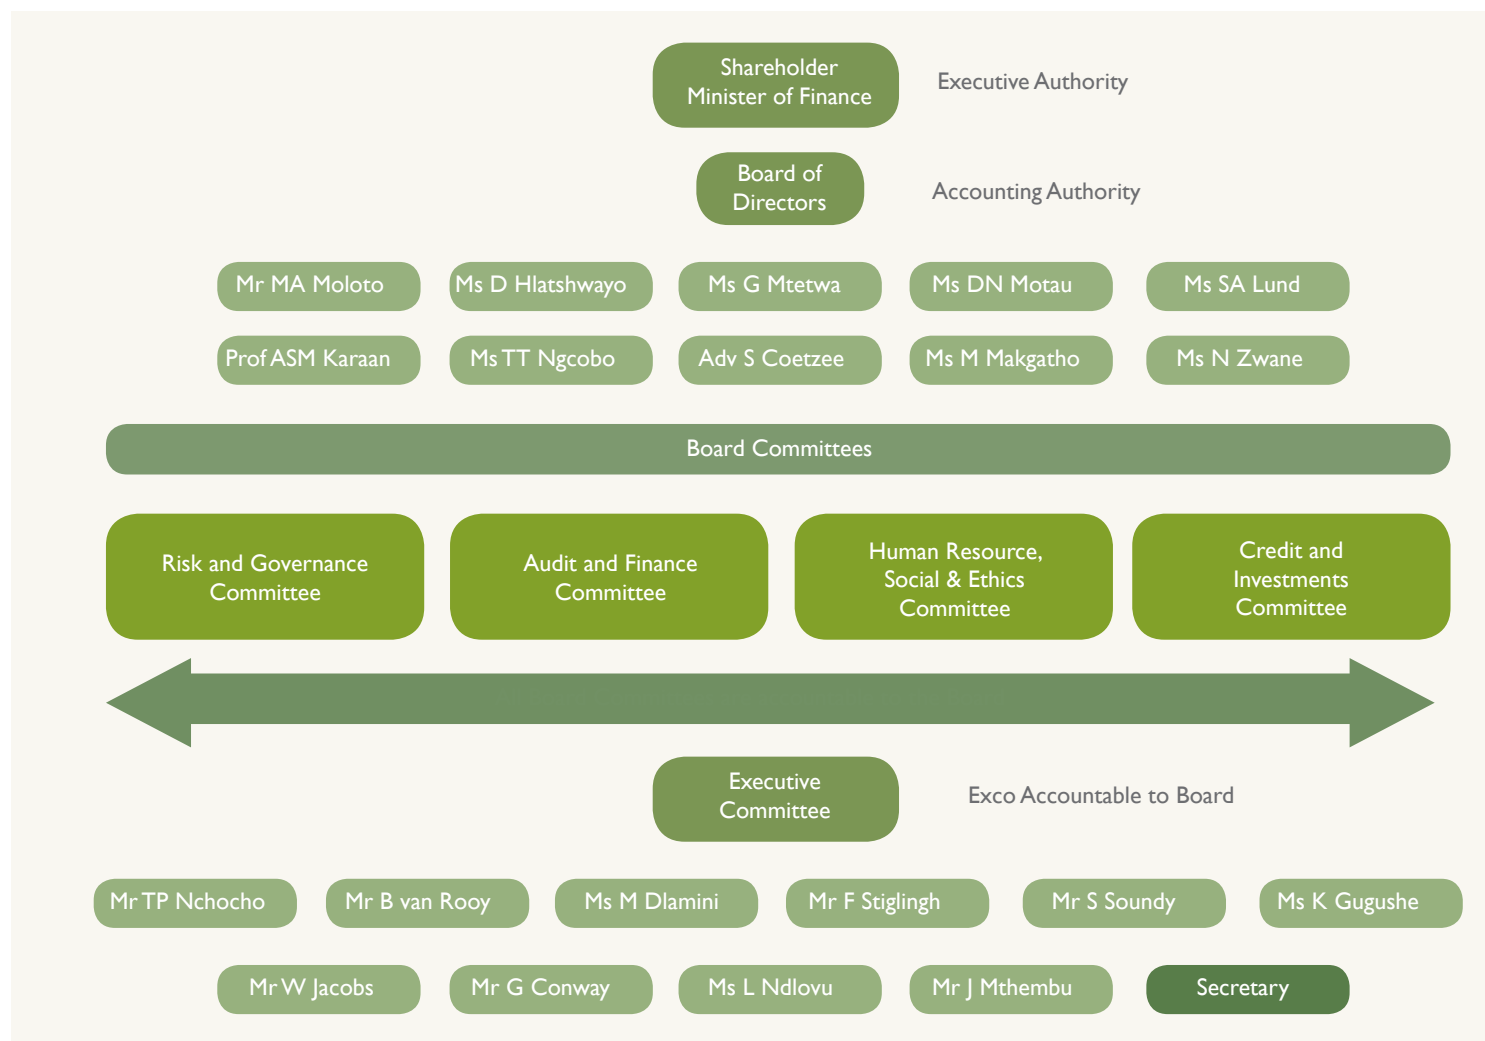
Shareholder
Minister of Finance

Executive Authority

Board of
Directors

Accounting Authority

Mr MA Moloto

Ms D Hlatshwayo

Ms G Mtetwa

Ms DN Motau

Ms SA Lund

Prof ASM Karaan

Ms TT Ngcobo

Adv S Coetzee

Ms M Makgatho

Ms N Zwane

Board Committees

Risk and Governance Committee

Audit and Finance Committee

Human Resource, Social & Ethics Committee

Credit and Investments Committee

Executive
Committee

Exco Accountable to Board

Mr TP Nchocho

Mr B van Rooy

Ms M Dlamini

Mr F Stiglingh

Mr S Soundy

Ms K Gugushe

Mr W Jacobs

Mr G Conway

Ms L Ndlovu

Mr J Mthembu

Secretary